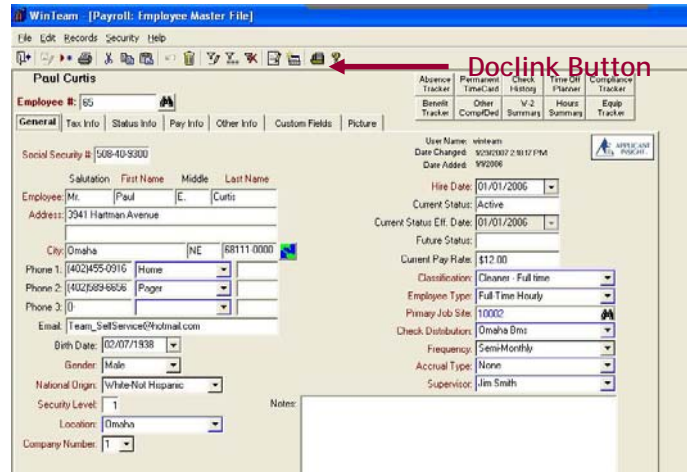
WinTeam [Payroll: Employee Master File]

File Edit Records Security Help

Doclink Button

Paul Curtis

Employee #: 65

| Absence Tracker | Permanent TimeCard | Check History | Time Off Planner | Compliance Tracker |
|---|---|---|---|---|
| Benefit Tracker | Other Comp/Ded | W-2 Summary | Hours Summary | Equip Tracker |

General | Tax Info | Status Info | Pay Info | Other Info | Custom Fields | Picture

User Name: winteam
Date Changed: 9/29/2007 2:50:17 PM
Date Added: 9/9/2006

APPLICANT INSIGHT

Social Security #: 508-40-9300

Salutation First Name Middle Last Name
Employee: Mr. Paul E. Curtis
Address: 3941 Hartman Avenue

City: Omaha NE 68111-0000
Phone 1: (402)455-0916 Home
Phone 2: (402)589-6606 Pager
Phone 3: 0
Email: Team_SelfService@hotmail.com
Birth Date: 02/07/1938
Gender: Male
National Origin: White-Not Hispanic
Security Level: 1
Location: Omaha
Company Number: 1

Hire Date: 01/01/2006
Current Status: Active
Current Status Eff. Date: 01/01/2006
Future Status:
Current Pay Rate: $12.00
Classification: Cleaner - Full time
Employee Type: Full-Time Hourly
Primary Job Site: 10002
Check Distribution: Omaha Brns
Frequency: Semi-Monthly
Accrual Type: None
Supervisor: Jim Smith

Notes: